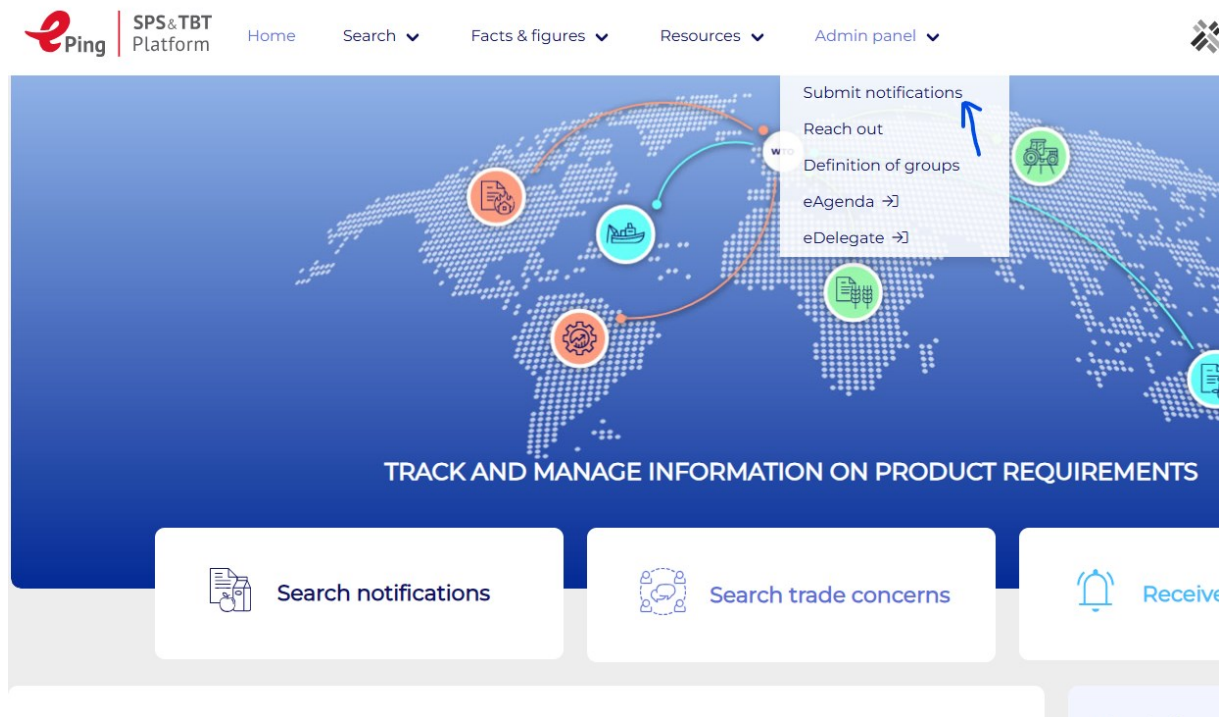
ePing SPS&TBT Platform

Home Search Facts & figures Resources Admin panel

Submit notifications
Reach out
Definition of groups
eAgenda
eDelegate

WTO

TRACK AND MANAGE INFORMATION ON PRODUCT REQUIREMENTS

Search notifications

Search trade concerns

Receive